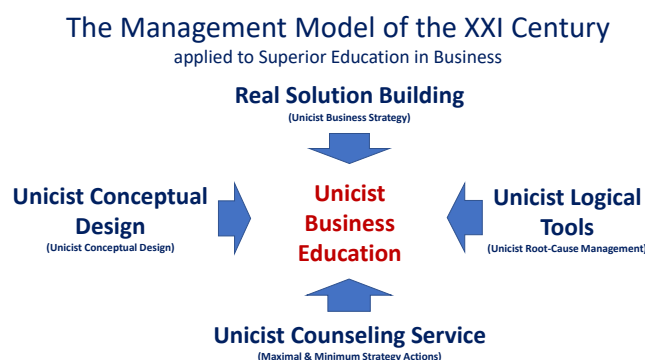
The Management Model of the XXI Century
applied to Superior Education in Business

Real Solution Building
(Unicist Business Strategy)

Unicist Conceptual Design
(Unicist Conceptual Design)

Unicist Business Education

Unicist Logical Tools
(Unicist Root-Cause Management)

Unicist Counseling Service
(Maximal & Minimum Strategy Actions)